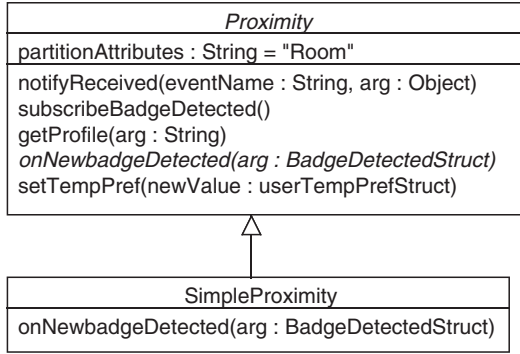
Proximity

partitionAttributes : String = "Room"

notifyReceived(eventName : String, arg : Object)
subscribeBadgeDetected()
getProfile(arg : String)
onNewbadgeDetected(arg : BadgeDetectedStruct)
setTempPref(newValue : userTempPrefStruct)

SimpleProximity

onNewbadgeDetected(arg : BadgeDetectedStruct)